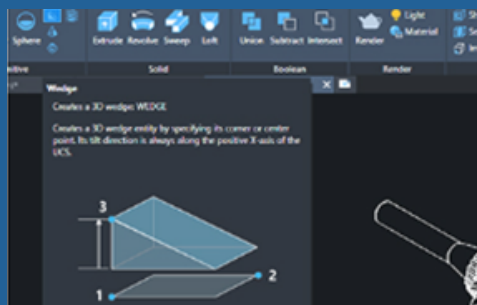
Sphere
Extrude Revolve Sweep Loft
Union Subtract Intersect
Render
Light
Material
itive
Solid
Boolean
Render
Wedge
Creates a 3D wedge: WEDGE
Creates a 3D wedge entity by specifying its corner or center point. Its tilt direction is always along the positive X-axis of the UCS.
3
2
1